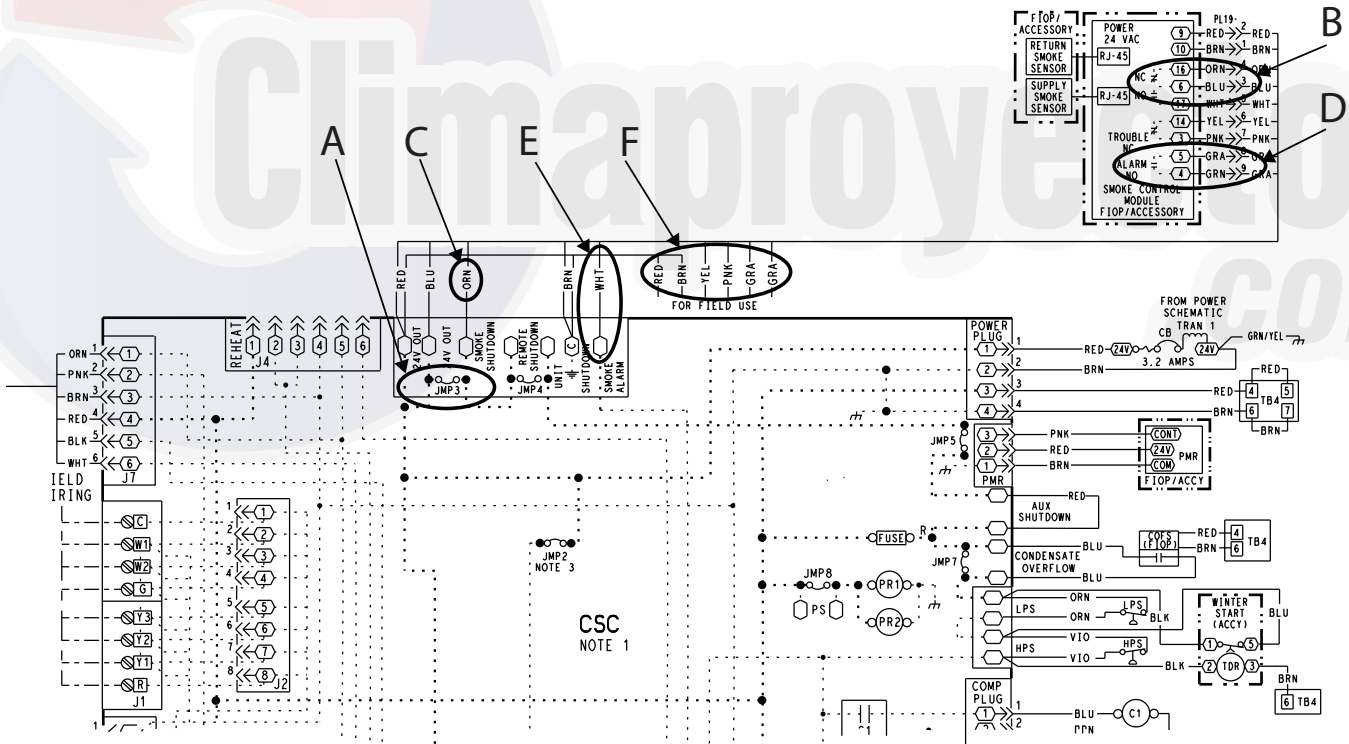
Climaproyectos.com

FIOP/ACCESSORY
RETURN SMOKE SENSOR
SUPPLY SMOKE SENSOR
RJ-45
RJ-45
POWER 24 VAC
PL19-
9 RED 2 RED
10 BRN 1 BRN
NC 16 ORN 4 ORN
NO 6 BLU 3 BLU
WHT 8 WHT
14 YEL 6 YEL
TROUBLE NC 3 PNK 7 PNK
ALARM NO 5 GRA GRA
4 GRN 9 GRA
SMOKE CONTROL MODULE FIOP/ACCESSORY

B
D
A
C
E
F

RED BLU ORN BRN WHT
RED BRN YEL PNK GRA GRA
FOR FIELD USE

REHEAT J4 1 2 3 4 5 6
24V OUT 24V OUT SMOKE SHUTDOWN REMOTE SHUTDOWN UNIT C SHUTDOWN SMOKE ALARM
JMP3 JMP4

ORN 1 1
PNK 2 2
BRN 3 3
RED 4 4
BLK 5 5
WHT 6 6
J7
IELD IRING

C W1 W2 G Y3 Y2 Y1 R
J1

1 2 3 4 5 6 7 8 J2

JMP2 NOTE 3
CSC NOTE 1

POWER PLUG 1 2 3 4
FROM POWER SCHEMATIC TRAN 1
RED 24V CB 3.2 AMPS 24V GRN/YEL
BRN
RED 4 5 TB4
BRN 6 7
BRN
JMP5
3 2 1 PMR
PNK RED BRN CONT 24V COM PMR FIOP/ACCY
AUX SHUTDOWN RED
FUSE R
JMP7
CONDENSATE OVERFLOW
BLU BLU
COFS (FIOP) RED 4 TB4 BRN 6
JMP8 PS PR1 PR2
LPS ORN ORN LPS BLK
HPS VIO VIO HPS
WINTER START (ACCY) BLU
1 5 2 TDR 3 BLK BRN 6 TB4
COMP PLUG 1 2 BLU C1 BRN